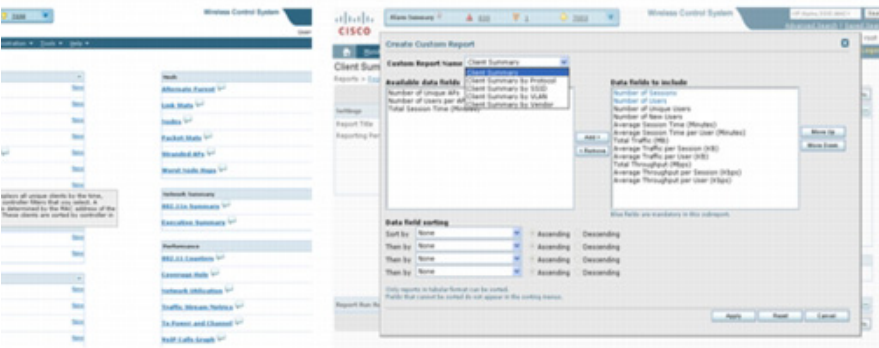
Wireless Control System

User

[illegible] Tools ▾ Help ▾

New
New
New
New
New
New
New
New

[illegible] all unique clients by the time, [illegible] controller filters that you select, it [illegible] determined by the MAC address of the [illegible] These clients are sorted by controller in

New
New
New
New
New

Mesh
Alternate Parent New
Link Stats New
Nodes New
Packet Stats New
Stranded APs New
Worst Node Hops New

Network Summary
802.11n Summary New
Executive Summary New

Performance
802.11 Counters New
Coverage Hole New
Network Utilization New
Traffic Stream Metrics New
Tx Power and Channel New
VoIP Calls Graph New

CISCO

Alarm Summary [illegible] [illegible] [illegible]

Wireless Control System

Advanced Search | Saved Search

Client Sum
Reports > Cu

Settings
Report Title
Reporting Per

Report Run Re

Create Custom Report

Custom Report Name Client Summary
Client Summary
Client Summary by Protocol
Client Summary by SSID
Client Summary by VLAN
Client Summary by Vendor

Available data fields
Number of Unique APs
Number of Users per AP
Total Session Time (Minutes)

Add >
< Remove

Data fields to include
Number of Sessions
Number of Users
Number of Unique Users
Number of New Users
Average Session Time (Minutes)
Average Session Time per User (Minutes)
Total Traffic (MB)
Average Traffic per Session (KB)
Average Traffic per User (KB)
Total Throughput (Mbps)
Average Throughput per Session (Kbps)
Average Throughput per User (Kbps)

Move Up
Move Down

Blue fields are mandatory in this subreport.

Data field sorting
Sort by None Ascending Descending
Then by None Ascending Descending
Then by None Ascending Descending
Then by None Ascending Descending

Only reports in tabular format can be sorted.
Fields that cannot be sorted do not appear in the sorting menus.

Apply Reset Cancel